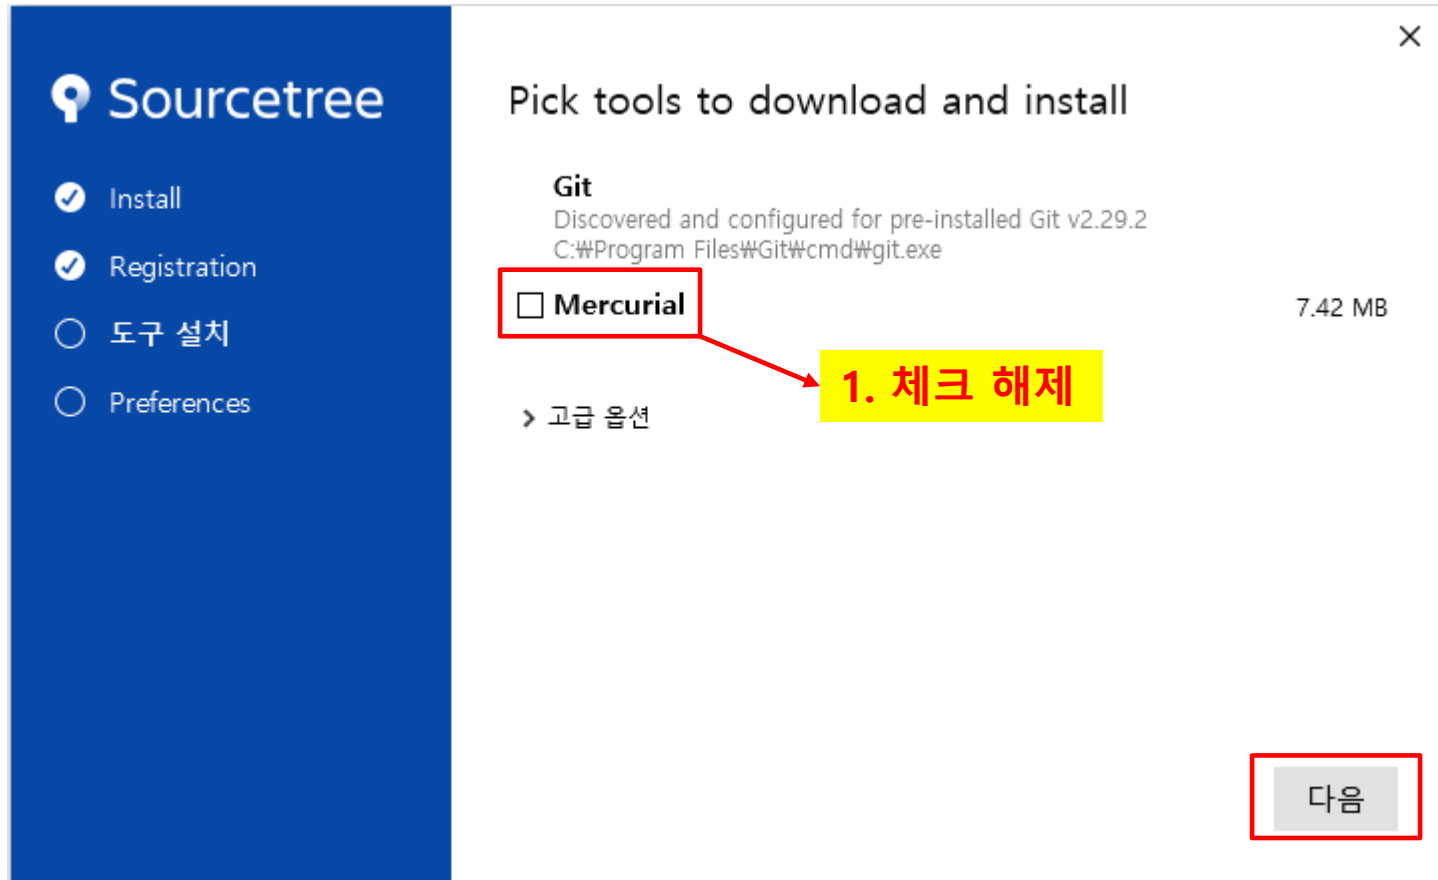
Sourcetree

Install

Registration

도구 설치

Preferences

×

Pick tools to download and install

Git
Discovered and configured for pre-installed Git v2.29.2
C:₩Program Files₩Git₩cmd₩git.exe

Mercurial

7.42 MB

1. 체크 해제

› 고급 옵션

다음